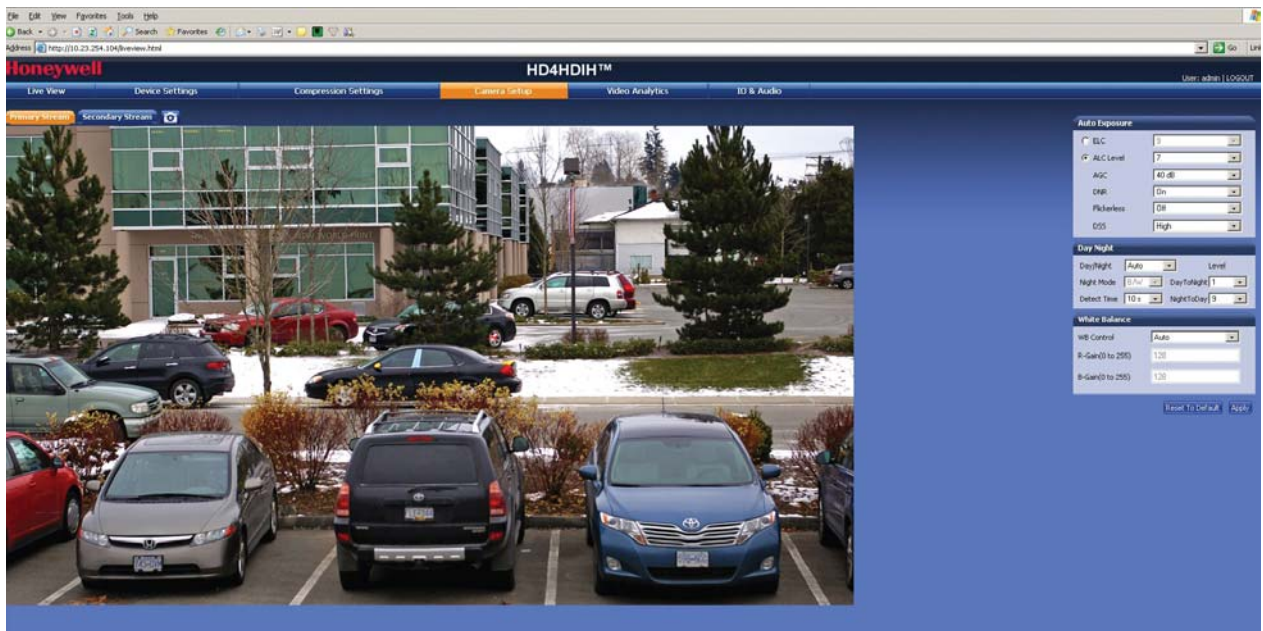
File Edit View Favorites Tools Help

Back Search Favorites

Address http://10.23.254.104/liveview.html

Go Links

Honeywell

HD4HDIH™

User: admin | LOGOUT

Live View
Device Settings
Compression Settings
Camera Setup
Video Analytics
IO & Audio

Primary Stream
Secondary Stream

Auto Exposure

ELC 5

ALC Level 7

AGC 40 dB

DNR On

Flickerless Off

DSS High

Day Night

Day/Night Auto
Level

Night Mode B/W
DayToNight 1

Detect Time 10 s
NightToDay 9

White Balance

WB Control Auto

R-Gain(0 to 255) 128

B-Gain(0 to 255) 128

Reset To Default
Apply